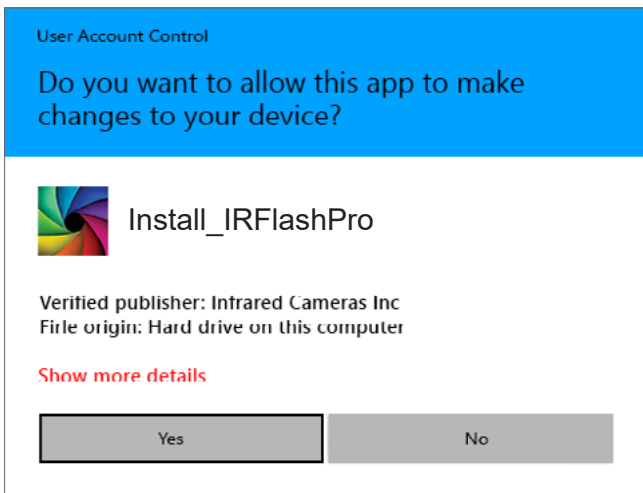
User Account Control

Do you want to allow this app to make changes to your device?

Install_IRFlashPro

Verified publisher: Infrared Cameras Inc
Firle origin: Hard drive on this computer

Show more details

Yes

No